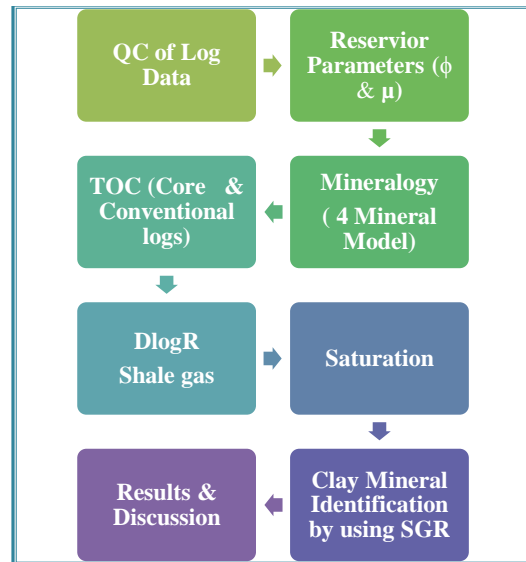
QC of Log Data

Reservior Parameters ($\phi$ & $\mu$)

Mineralogy ( 4 Mineral Model)

TOC (Core & Conventional logs)

DlogR Shale gas

Saturation

Clay Mineral Identification by using SGR

Results & Discussion